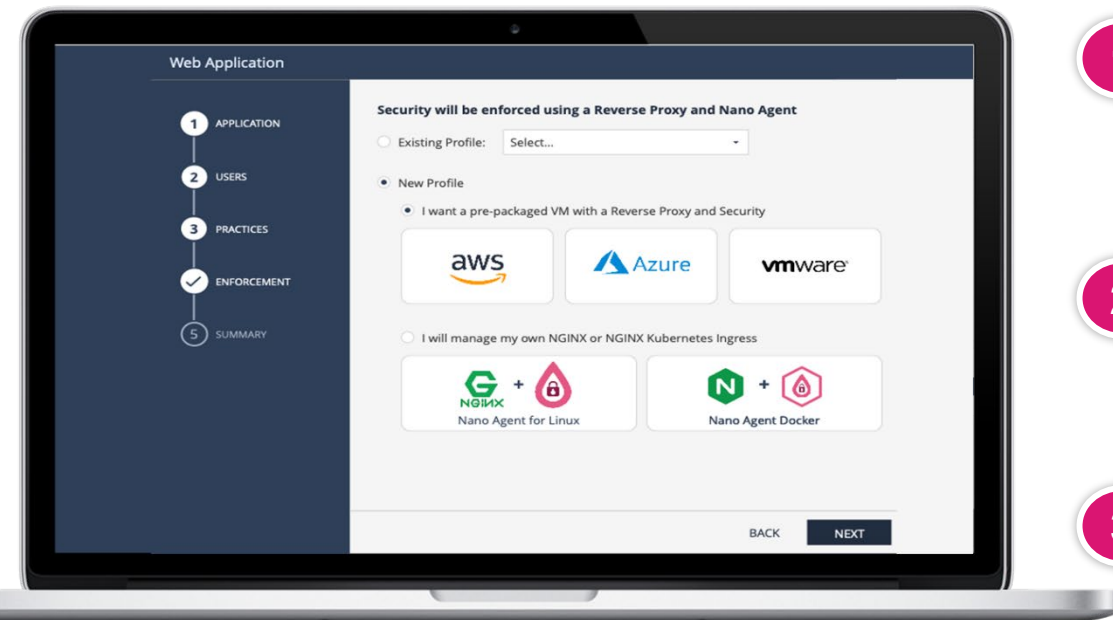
Web Application

1 APPLICATION

2 USERS

3 PRACTICES

ENFORCEMENT

5 SUMMARY

Security will be enforced using a Reverse Proxy and Nano Agent

Existing Profile: Select...

New Profile

I want a pre-packaged VM with a Reverse Proxy and Security

aws

Azure

vmware

I will manage my own NGINX or NGINX Kubernetes Ingress

G NGINX +

Nano Agent for Linux

N +

Nano Agent Docker

BACK

NEXT